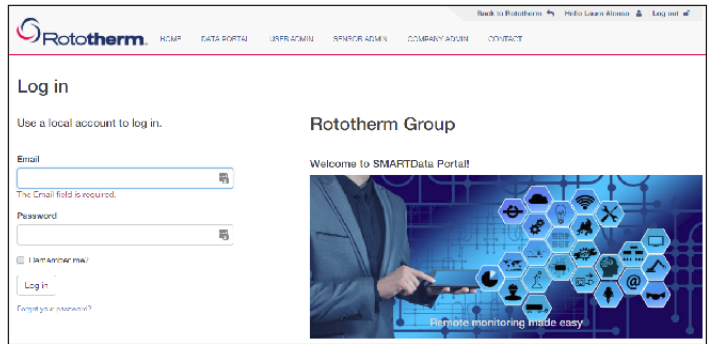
Back to Rototherm Hello Laura Alonso Log out

Rototherm. HOME DATA PORTAL USER ADMIN SENSOR ADMIN COMPANY ADMIN CONTACT

Log in

Use a local account to log in.

Email

The Email field is required.

Password

Remember me?

Log in

Forgot your password?

Rototherm Group

Welcome to SMARTData Portal!

Remote monitoring made easy